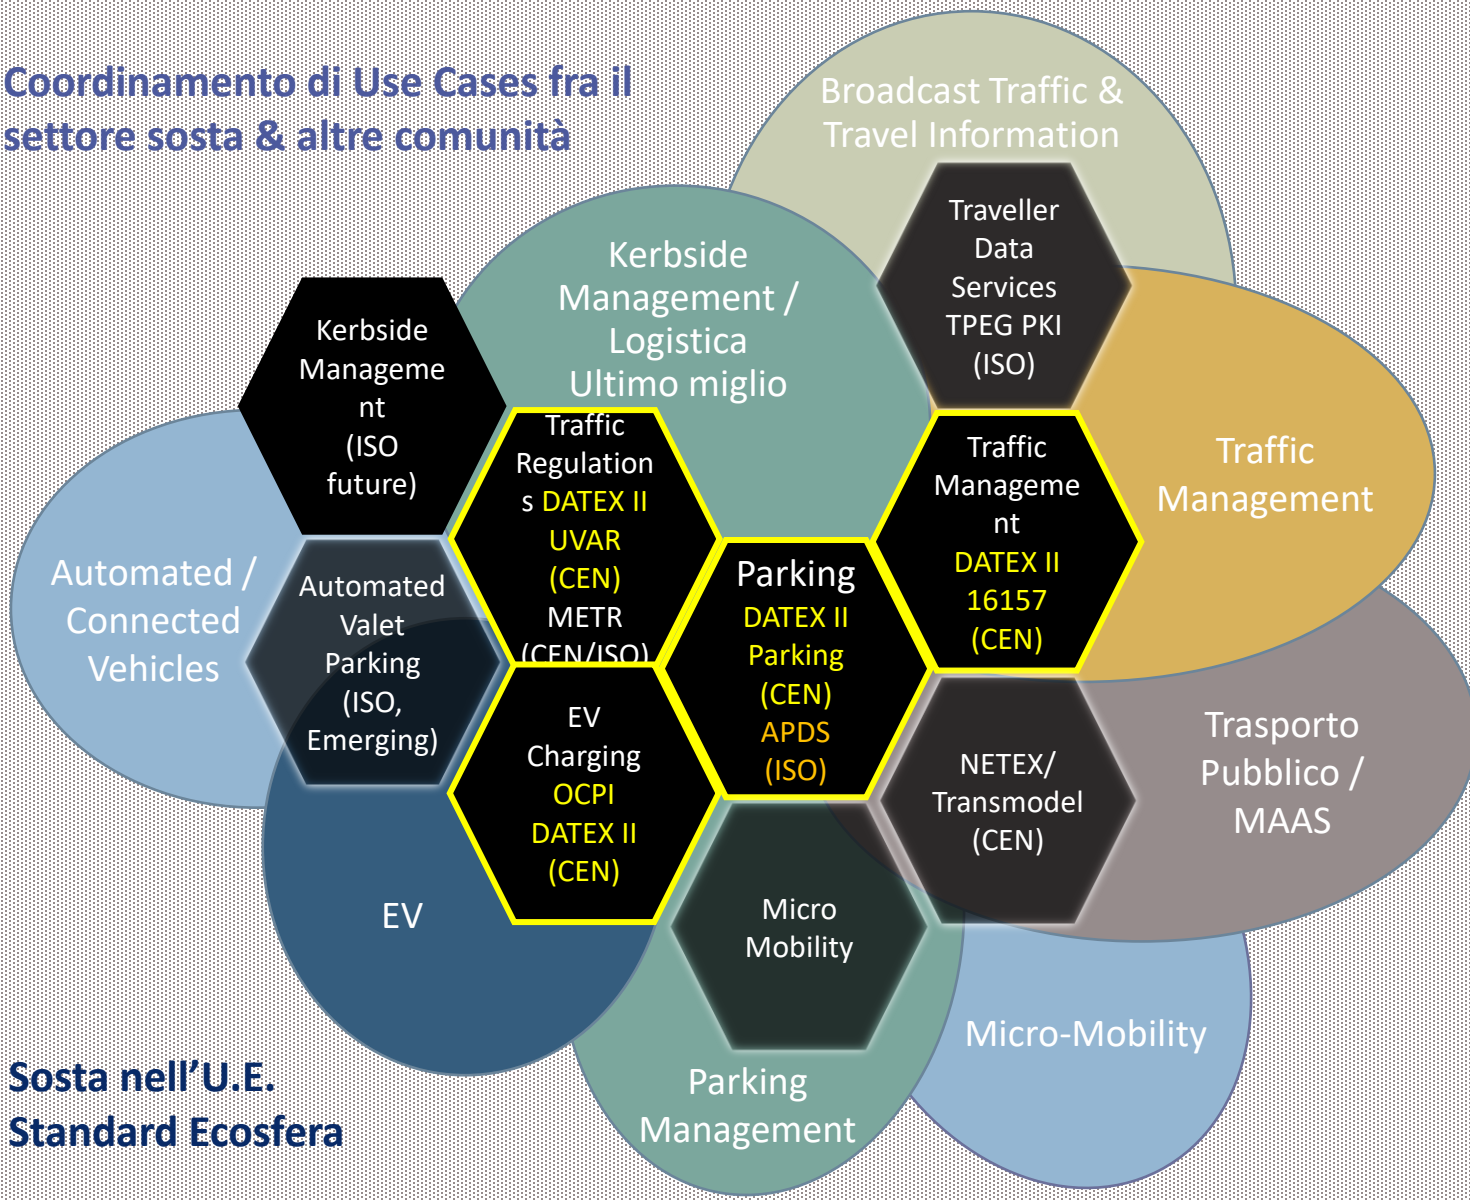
Coordinamento di Use Cases fra il settore sosta & altre comunità

Broadcast Traffic & Travel Information

Kerbside Management / Logistica Ultimo miglio

Traveller Data Services TPEG PKI (ISO)

Kerbside Management (ISO future)

Traffic Regulations DATEX II UVAR (CEN) METR (CEN/ISO)

Traffic Management

Traffic Management DATEX II 16157 (CEN)

Automated / Connected Vehicles

Automated Valet Parking (ISO, Emerging)

Parking DATEX II Parking (CEN) APDS (ISO)

EV Charging OCPI DATEX II (CEN)

NETEX/ Transmodel (CEN)

Trasporto Pubblico / MAAS

EV

Micro Mobility

Micro-Mobility

Parking Management

Sosta nell'U.E. Standard Ecosfera